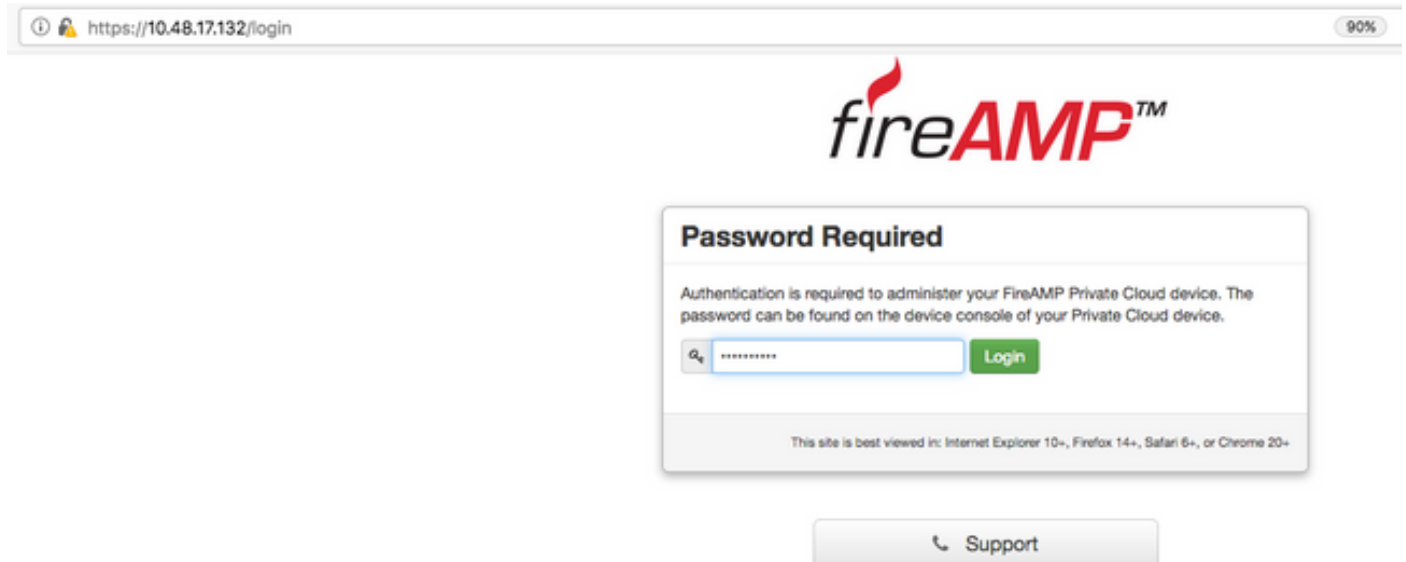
https://10.48.17.132/login

90%

fireAMP™

Password Required

Authentication is required to administer your FireAMP Private Cloud device. The password can be found on the device console of your Private Cloud device.

•••••••••••

Login

This site is best viewed in: Internet Explorer 10+, Firefox 14+, Safari 6+, or Chrome 20+

Support